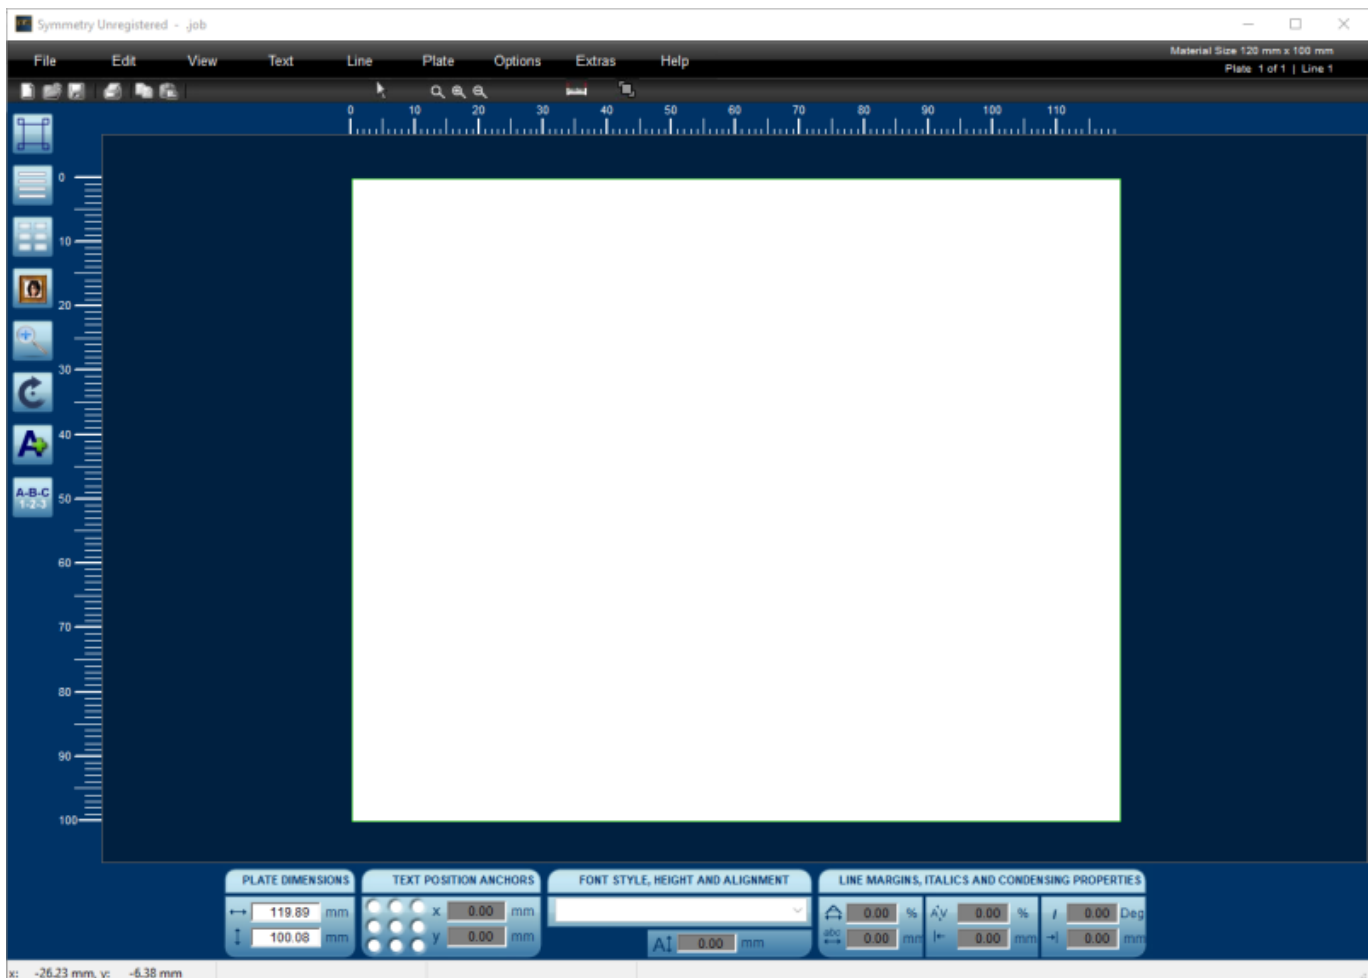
Symmetry Unregistered - .job

File Edit View Text Line Plate Options Extras Help

Material Size 120 mm x 100 mm
Plate 1 of 1 | Line 1

0 10 20 30 40 50 60 70 80 90 100 110

0
10
20
30
40
50
60
70
80
90
100

A-B-C 1-2-3

PLATE DIMENSIONS
119.89 mm
100.08 mm

TEXT POSITION ANCHORS
x 0.00 mm
y 0.00 mm

FONT STYLE, HEIGHT AND ALIGNMENT
0.00 mm

LINE MARGINS, ITALICS AND CONDENSING PROPERTIES
0.00 %
0.00 mm
0.00 %
0.00 mm
0.00 Deg
0.00 mm

x: -26.23 mm, y: -6.38 mm